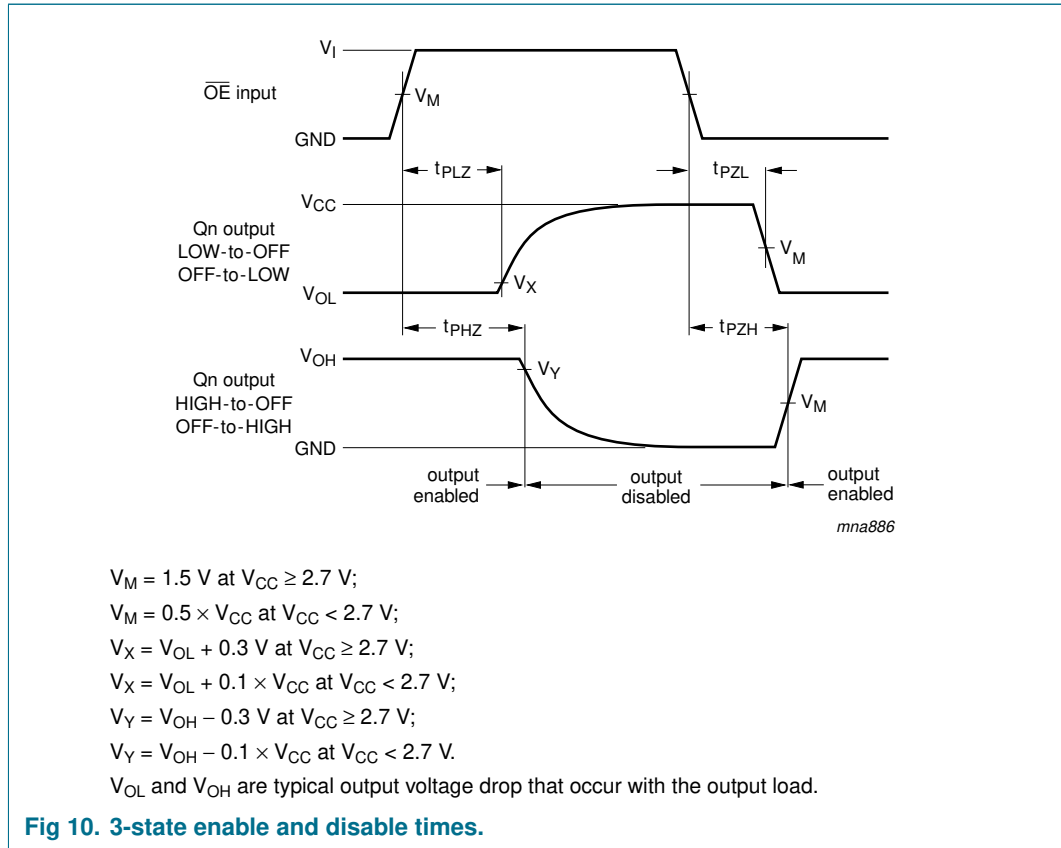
$V_I$

$\overline{OE}$ input

$V_M$

GND

$t_{PLZ}$

$t_{PZL}$

$V_{CC}$

Qn output
LOW-to-OFF
OFF-to-LOW

$V_M$

$V_{OL}$

$V_X$

$t_{PHZ}$

$t_{PZH}$

$V_{OH}$

$V_Y$

Qn output
HIGH-to-OFF
OFF-to-HIGH

$V_M$

GND

output enabled

output disabled

output enabled

mna886

$V_M$ = 1.5 V at $V_{CC} \geq 2.7$ V;

$V_M = 0.5 \times V_{CC}$ at $V_{CC} < 2.7$ V;

$V_X = V_{OL} + 0.3$ V at $V_{CC} \geq 2.7$ V;

$V_X = V_{OL} + 0.1 \times V_{CC}$ at $V_{CC} < 2.7$ V;

$V_Y = V_{OH} - 0.3$ V at $V_{CC} \geq 2.7$ V;

$V_Y = V_{OH} - 0.1 \times V_{CC}$ at $V_{CC} < 2.7$ V.

$V_{OL}$ and $V_{OH}$ are typical output voltage drop that occur with the output load.

Fig 10. 3-state enable and disable times.